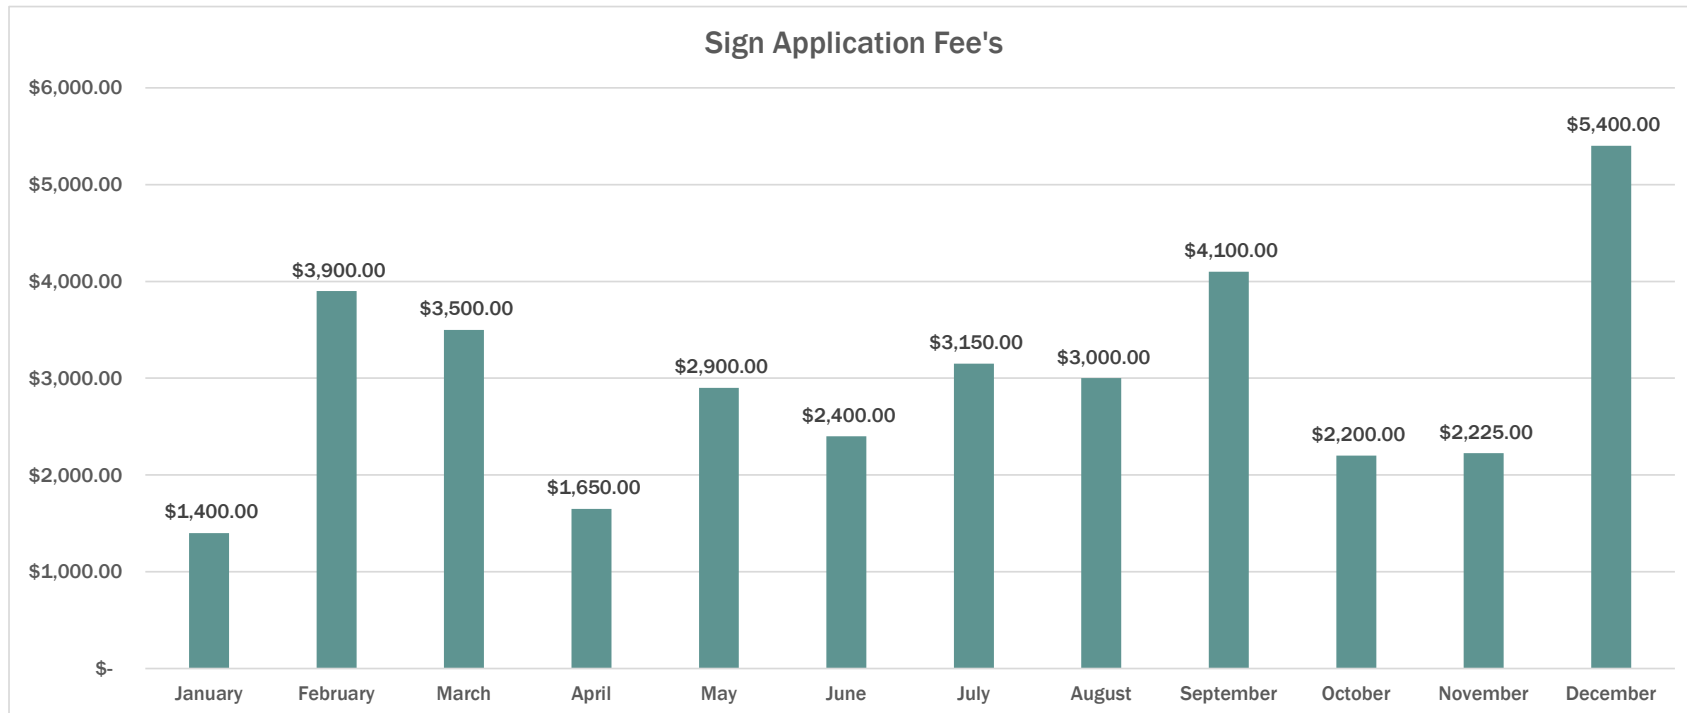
Sign Application Fee's

$6,000.00
$5,000.00
$4,000.00
$3,000.00
$2,000.00
$1,000.00
$-

$1,400.00
$3,900.00
$3,500.00
$1,650.00
$2,900.00
$2,400.00
$3,150.00
$3,000.00
$4,100.00
$2,200.00
$2,225.00
$5,400.00

January
February
March
April
May
June
July
August
September
October
November
December